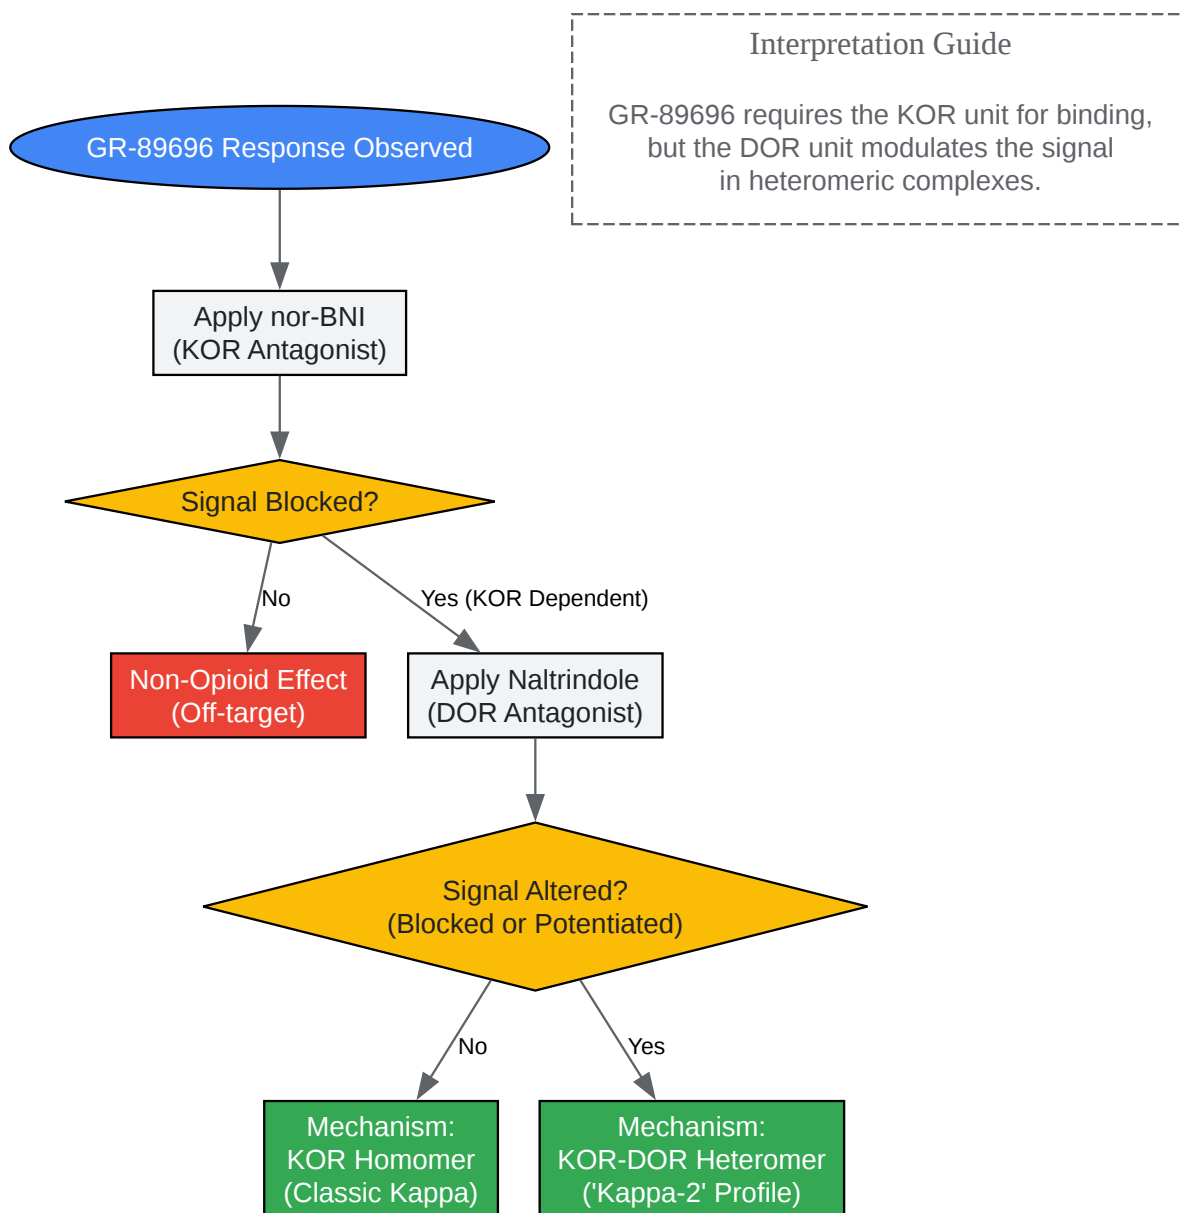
Interpretation Guide

GR-89696 requires the KOR unit for binding, but the DOR unit modulates the signal in heteromeric complexes.

GR-89696 Response Observed

Apply nor-BNI
(KOR Antagonist)

Signal Blocked?

No

Yes (KOR Dependent)

Non-Opioid Effect
(Off-target)

Apply Naltrindole
(DOR Antagonist)

Signal Altered?
(Blocked or Potentiated)

No

Yes

Mechanism:
KOR Homomer
(Classic Kappa)

Mechanism:
KOR-DOR Heteromer
('Kappa-2' Profile)